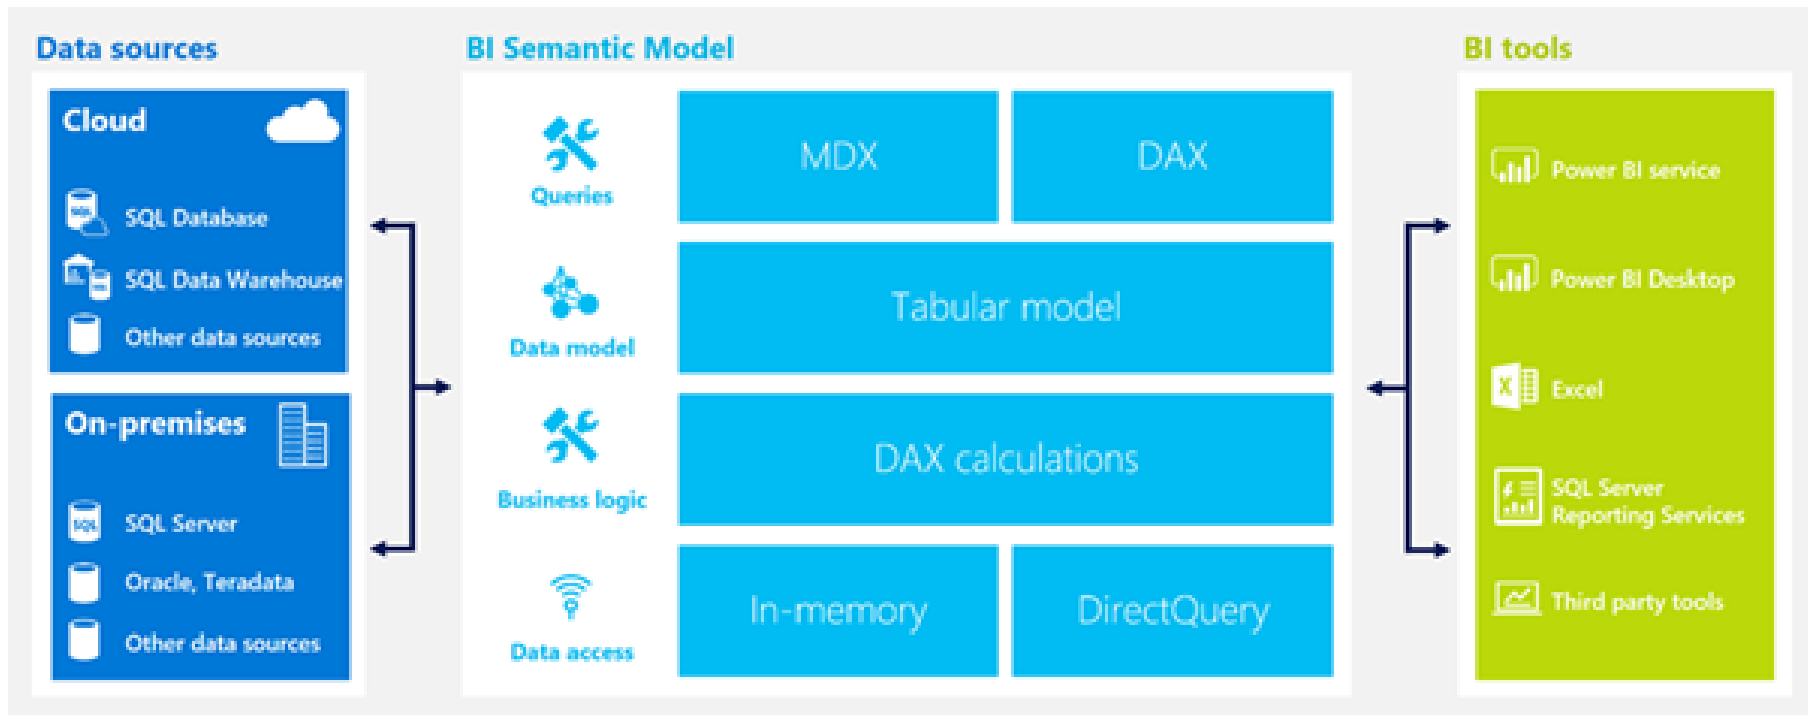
Data sources

Cloud

SQL Database

SQL Data Warehouse

Other data sources

On-premises

SQL Server

Oracle, Teradata

Other data sources

BI Semantic Model

Queries

MDX

DAX

Data model

Tabular model

Business logic

DAX calculations

Data access

In-memory

DirectQuery

BI tools

Power BI service

Power BI Desktop

Excel

SQL Server Reporting Services

Third party tools